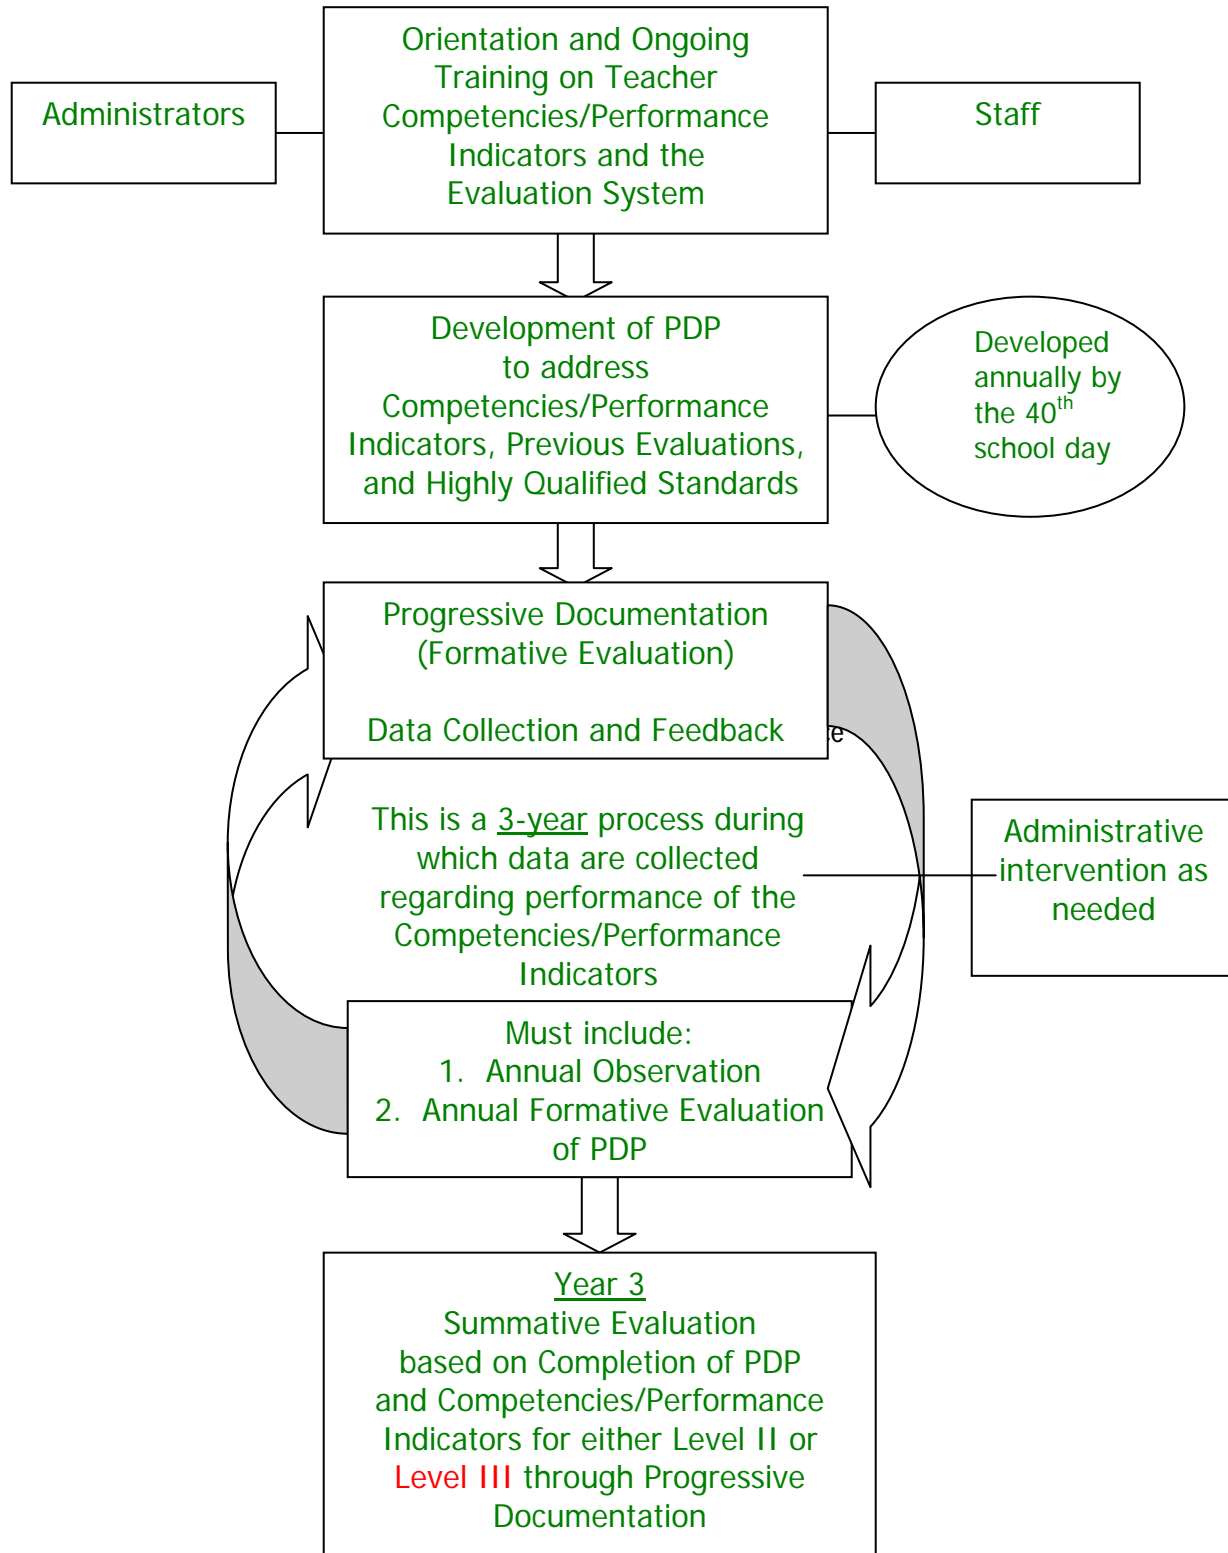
Administrators

Orientation and Ongoing Training on Teacher Competencies/Performance Indicators and the Evaluation System

Staff

Development of PDP to address Competencies/Performance Indicators, Previous Evaluations, and Highly Qualified Standards

Developed annually by the 40$^{th}$ school day

Progressive Documentation (Formative Evaluation)

Data Collection and Feedback

e

This is a 3-year process during which data are collected regarding performance of the Competencies/Performance Indicators

Administrative intervention as needed

Must include:
1. Annual Observation
2. Annual Formative Evaluation of PDP

Year 3
Summative Evaluation based on Completion of PDP and Competencies/Performance Indicators for either Level II or Level III through Progressive Documentation